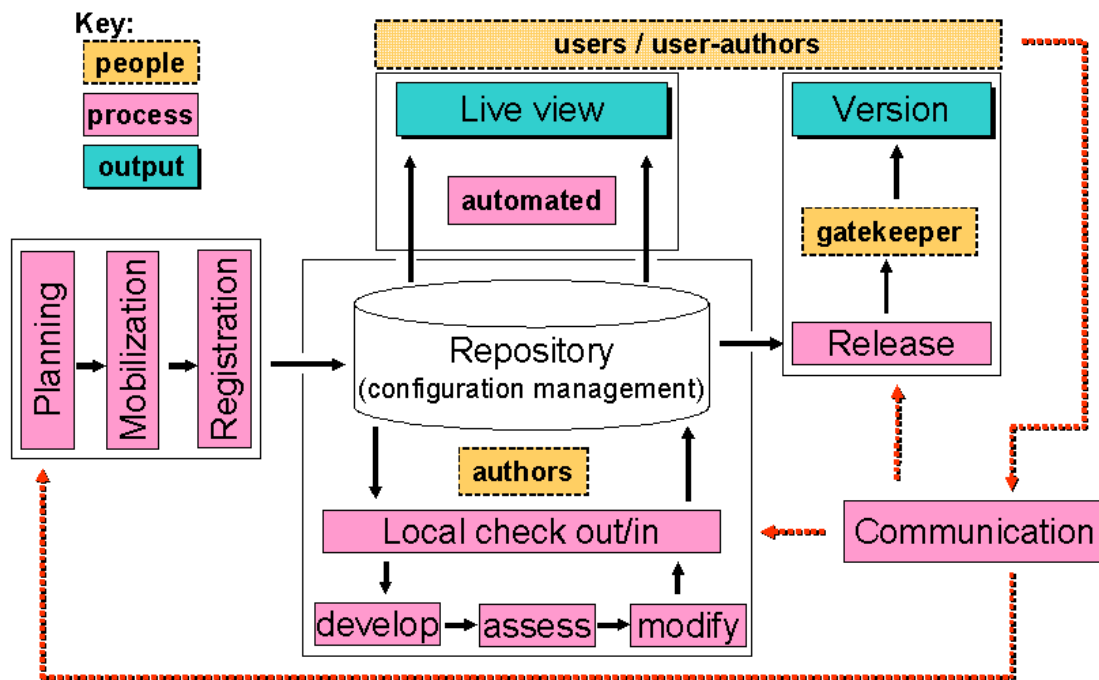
Key:
people
process
output

users / user-authors

Live view

automated

Version

gatekeeper

Release

Planning

Mobilization

Registration

Repository
(configuration management)

authors

Local check out/in

Communication

develop

assess

modify